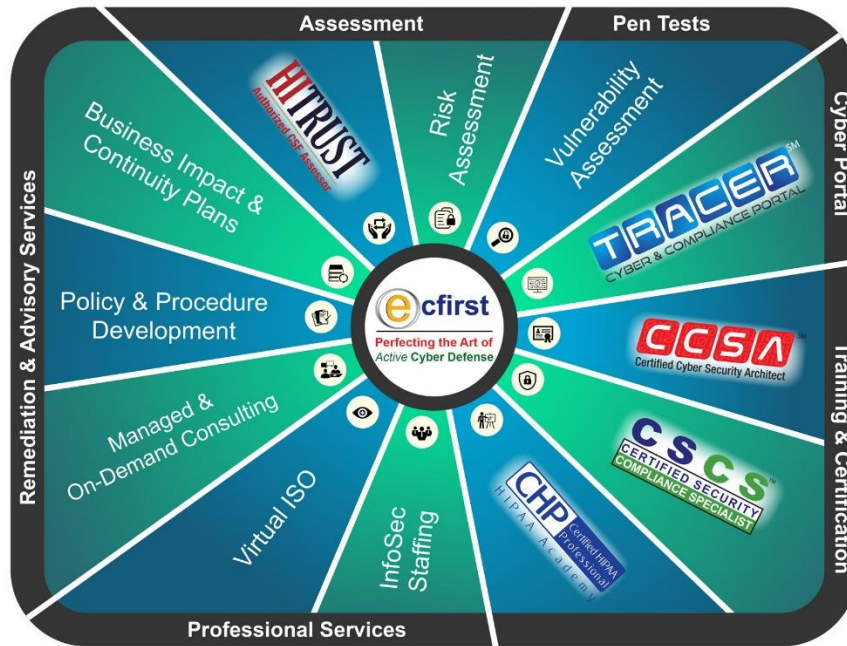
Assessment

Pen Tests

Cyber Portal

Training & Certification

Professional Services

Remediation & Advisory Services

HITRUST
Authorized CSF Assessor

Risk Assessment

Vulnerability Assessment

Business Impact & Continuity Plans

TRACER℠
CYBER & COMPLIANCE PORTAL

Policy & Procedure Development

ecfirst
Perfecting the Art of Active Cyber Defense

CCSA
Certified Cyber Security Architect

Managed & On-Demand Consulting

CSCS
CERTIFIED SECURITY COMPLIANCE SPECIALIST

Virtual ISO

InfoSec Staffing

CHP Certified HIPAA Professional
HIPAA Academy